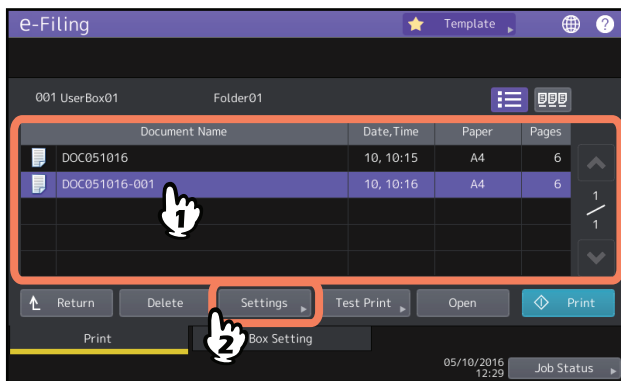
e-Filing

Template

001 UserBox01

Folder01

| Document Name | Date,Time | Paper | Pages |
|---|---|---|---|
| DOC051016 | 10, 10:15 | A4 | 6 |
| DOC051016-001 | 10, 10:16 | A4 | 6 |

1
1

1

Return

Delete

Settings

Test Print

Open

Print

2

Print

Box Setting

05/10/2016
12:29

Job Status